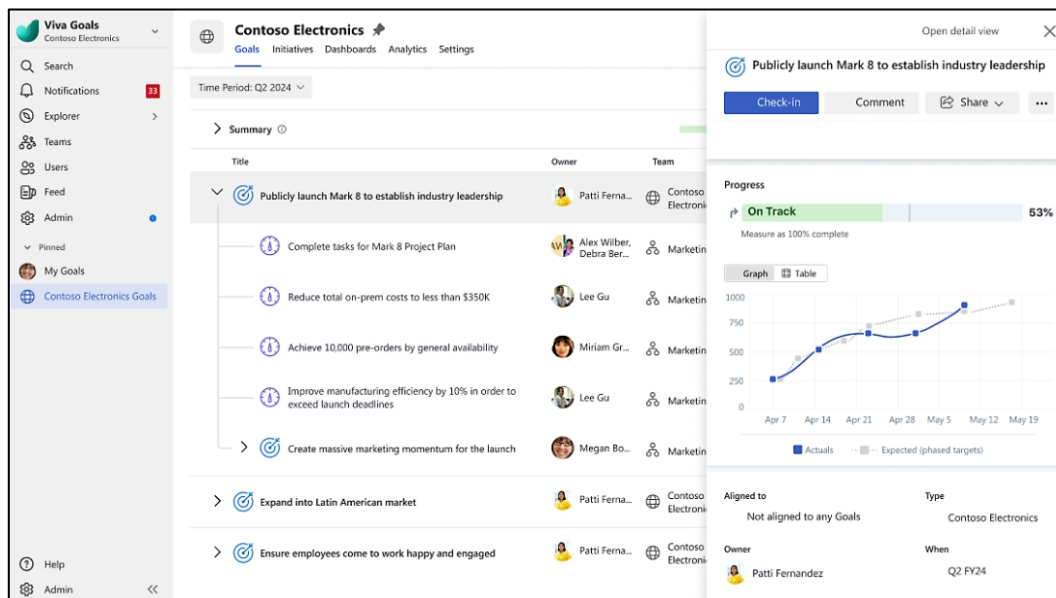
Viva Goals
Contoso Electronics

Search
Notifications 33
Explorer
Teams
Users
Feed
Admin
Pinned
My Goals
Contoso Electronics Goals

Help
Admin

Contoso Electronics
Goals Initiatives Dashboards Analytics Settings

Time Period: Q2 2024

Summary

| Title | Owner | Team |
|---|---|---|
| Publicly launch Mark 8 to establish industry leadership | Patti Ferna... | Contoso Electroni |
| Complete tasks for Mark 8 Project Plan | Alex Wilber, Debra Ber... | Marketin |
| Reduce total on-prem costs to less than $350K | Lee Gu | Marketin |
| Achieve 10,000 pre-orders by general availability | Miriam Gr... | Marketin |
| Improve manufacturing efficiency by 10% in order to exceed launch deadlines | Lee Gu | Marketin |
| Create massive marketing momentum for the launch | Megan Bo... | Marketin |
| Expand into Latin American market | Patti Ferna... | Contoso Electroni |
| Ensure employees come to work happy and engaged | Patti Ferna... | Contoso Electroni |

Open detail view

Publicly launch Mark 8 to establish industry leadership

Check-in Comment Share ...

Progress
On Track 53%
Measure as 100% complete

Graph Table

1000
750
500
250
0
Apr 7 Apr 14 Apr 21 Apr 28 May 5 May 12 May 19

Actuals Expected (phased targets)

Aligned to
Not aligned to any Goals
Type
Contoso Electronics
Owner
Patti Fernandez
When
Q2 FY24